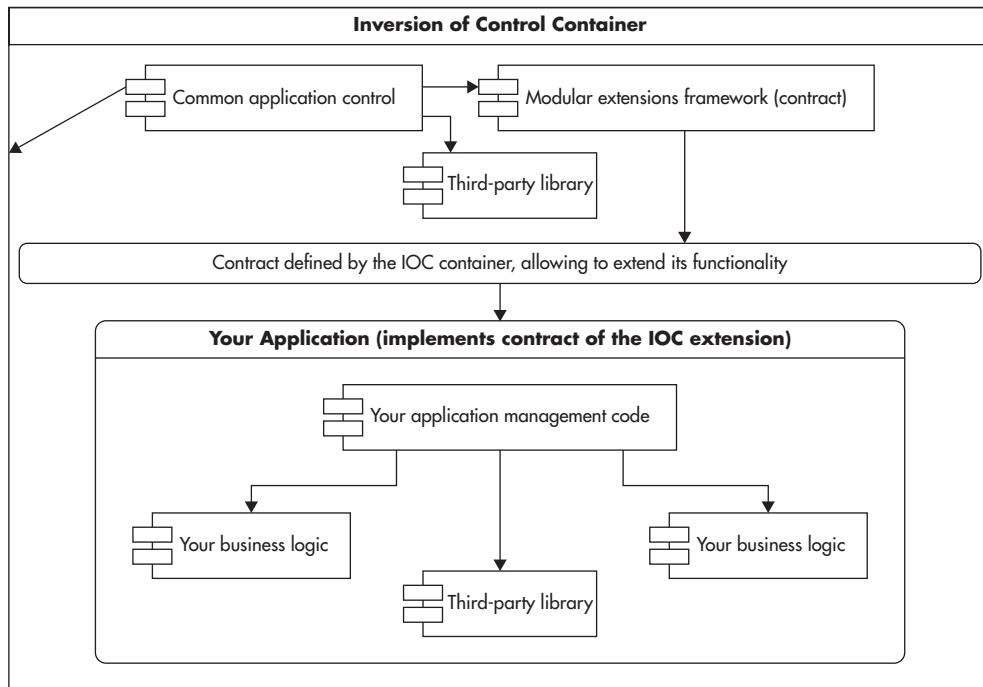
Inversion of Control Container

Common application control

Modular extensions framework (contract)

Third-party library

Contract defined by the IOC container, allowing to extend its functionality

Your Application (implements contract of the IOC extension)

Your application management code

Your business logic

Third-party library

Your business logic